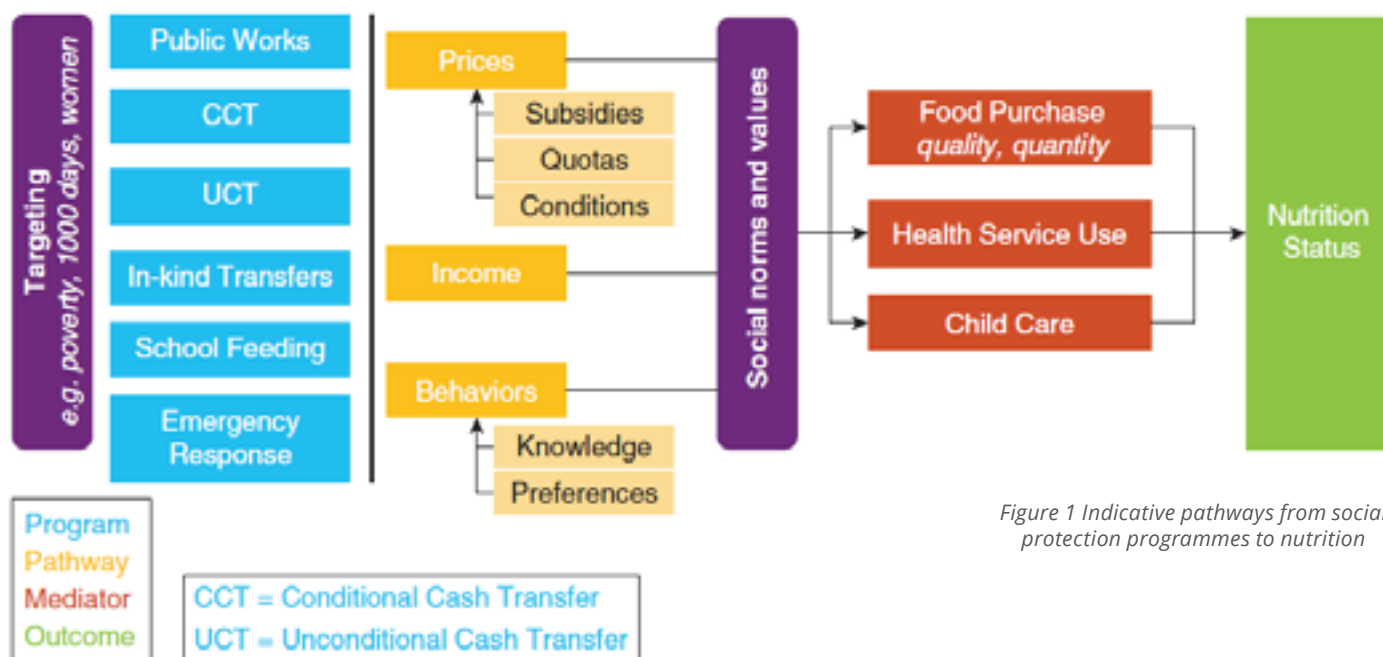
Targeting
e.g. poverty, 1000 days, women

Public Works
CCT
UCT
In-kind Transfers
School Feeding
Emergency Response

Prices
Subsidies
Quotas
Conditions
Income
Behaviors
Knowledge
Preferences

Social norms and values

Food Purchase
quality, quantity
Health Service Use
Child Care

Nutrition Status

Program
Pathway
Mediator
Outcome

CCT = Conditional Cash Transfer
UCT = Unconditional Cash Transfer

Figure 1 Indicative pathways from social protection programmes to nutrition